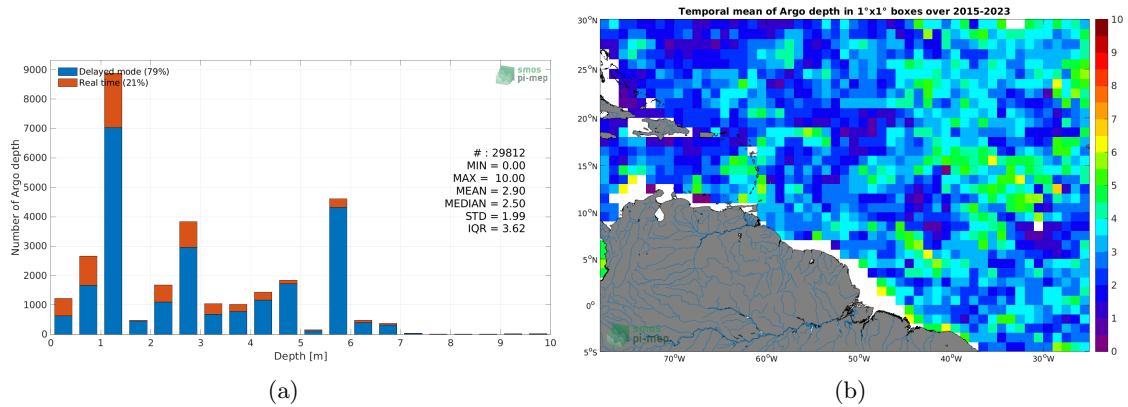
Delayed mode (79%)
Real time (21%)

smos pi-mep

9000
8000
7000
6000
5000
4000
3000
2000
1000
0

Number of Argo depth

# : 29812
MIN = 0.00
MAX = 10.00
MEAN = 2.90
MEDIAN = 2.50
STD = 1.99
IQR = 3.62

0 1 2 3 4 5 6 7 8 9 10
Depth [m]

(a)

Temporal mean of Argo depth in 1°x1° boxes over 2015-2023

30°N
25°N
20°N
15°N
10°N
5°N
0°
5°S

70°W 60°W 50°W 40°W 30°W

smos pi-mep

10
9
8
7
6
5
4
3
2
1
0

(b)